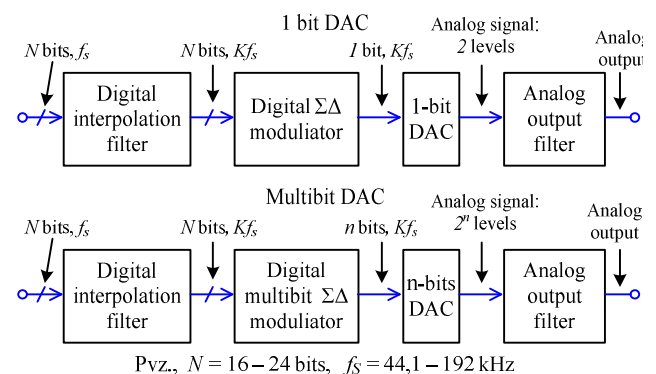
1 bit DAC

$N$ bits, $f_s$

Digital interpolation filter

$N$ bits, $Kf_s$

Digital $\Sigma\Delta$ modulator

$1$ bit, $Kf_s$

1-bit DAC

Analog signal: $2$ levels

Analog output filter

Analog output

Multibit DAC

$N$ bits, $f_s$

Digital interpolation filter

$N$ bits, $Kf_s$

Digital multibit $\Sigma\Delta$ modulator

$n$ bits, $Kf_s$

n-bits DAC

Analog signal: $2^n$ levels

Analog output filter

Analog output

Pvz., $N = 16 - 24$ bits, $f_S = 44{,}1 - 192$ kHz